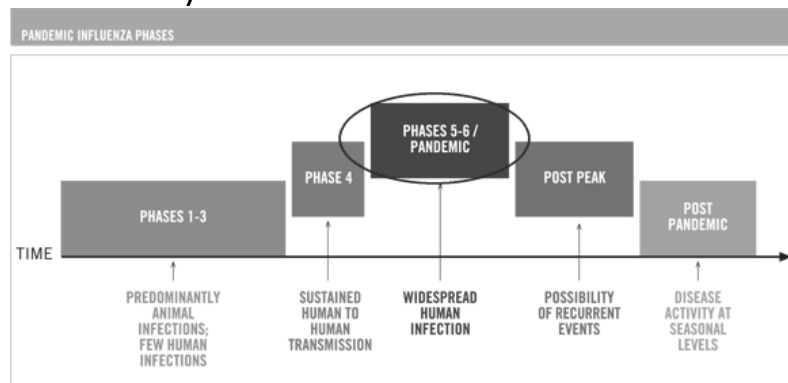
PANDEMIC INFLUENZA PHASES

PHASES 1-3

PHASE 4

PHASES 5-6 / PANDEMIC

POST PEAK

POST PANDEMIC

TIME

PREDOMINANTLY ANIMAL INFECTIONS; FEW HUMAN INFECTIONS

SUSTAINED HUMAN TO HUMAN TRANSMISSION

WIDESPREAD HUMAN INFECTION

POSSIBILITY OF RECURRENT EVENTS

DISEASE ACTIVITY AT SEASONAL LEVELS